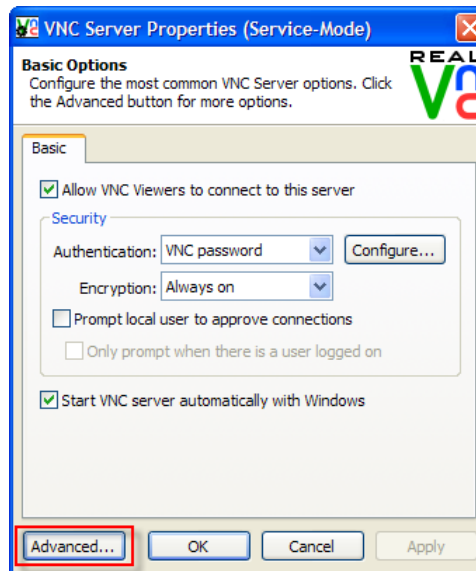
VNC Server Properties (Service-Mode)

Basic Options
Configure the most common VNC Server options. Click the Advanced button for more options.

REAL
V
C

Basic

Allow VNC Viewers to connect to this server

Security
Authentication: VNC password
Configure...
Encryption: Always on
Prompt local user to approve connections
Only prompt when there is a user logged on

Start VNC server automatically with Windows

Advanced...
OK
Cancel
Apply